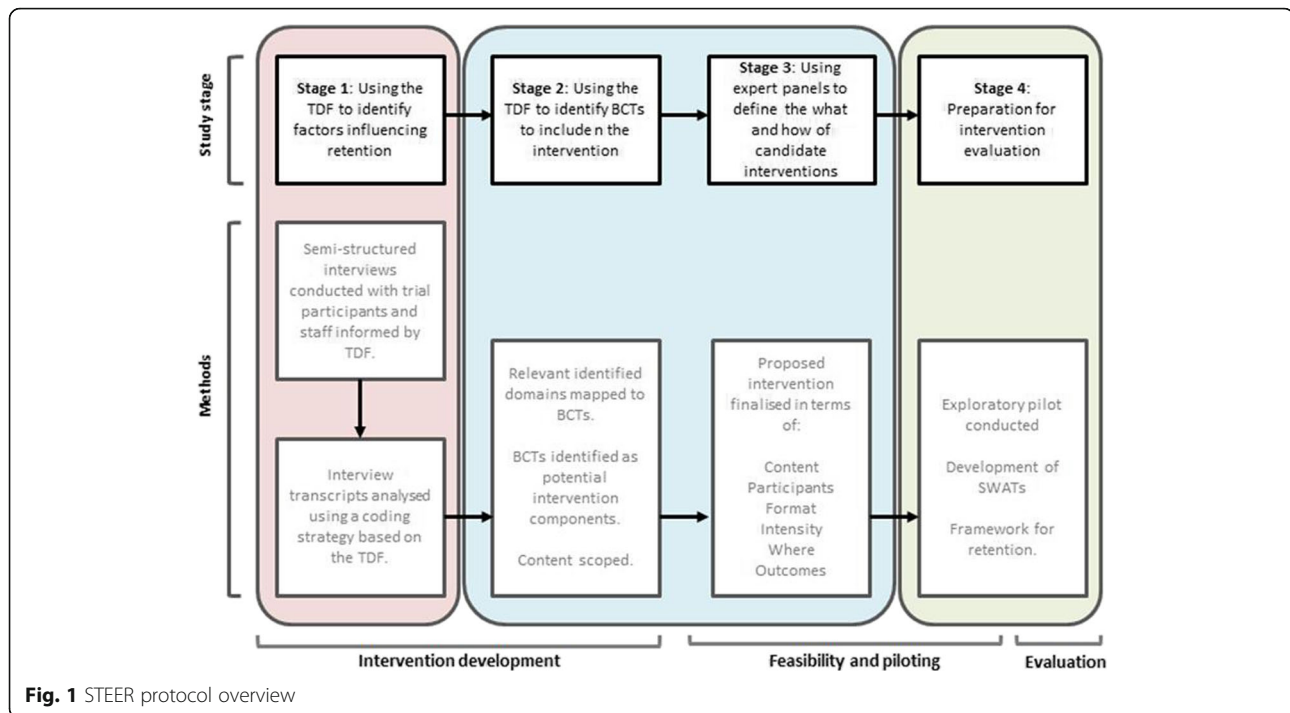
Study stage

Stage 1: Using the TDF to identify factors influencing retention

Stage 2: Using the TDF to identify BCTs to include n the intervention

Stage 3: Using expert panels to define the what and how of candidate interventions

Stage 4: Preparation for intervention evaluation

Methods

Semi-structured interviews conducted with trial participants and staff informed by TDF.

Interview transcripts analysed using a coding strategy based on the TDF.

Relevant identified domains mapped to BCTs.

BCTs identified as potential intervention components.

Content scoped.

Proposed intervention finalised in terms of:

Content
Participants
Format
Intensity
Where
Outcomes

Exploratory pilot conducted

Development of SWATs

Framework for retention.

Intervention development

Feasibility and piloting

Evaluation

Fig. 1 STEER protocol overview